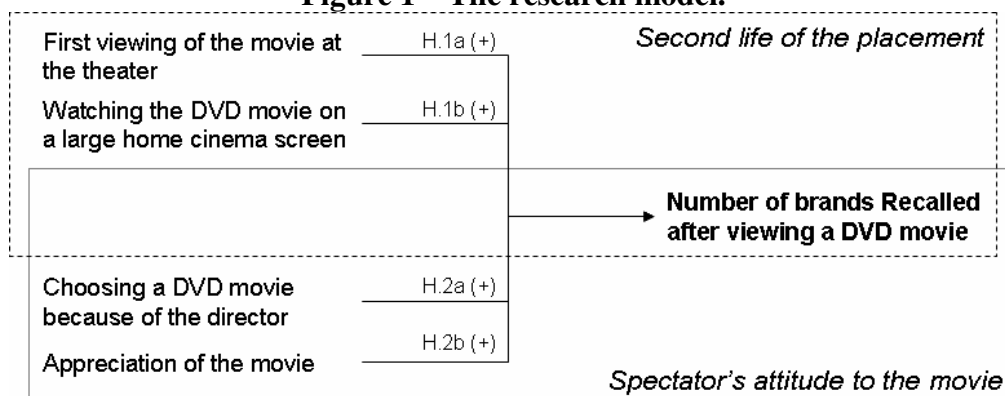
Figure 1 – The research model.

First viewing of the movie at the theater

H.1a (+)

Second life of the placement

Watching the DVD movie on a large home cinema screen

H.1b (+)

Number of brands Recalled after viewing a DVD movie

Choosing a DVD movie because of the director

H.2a (+)

H.2b (+)

Appreciation of the movie

Spectator's attitude to the movie